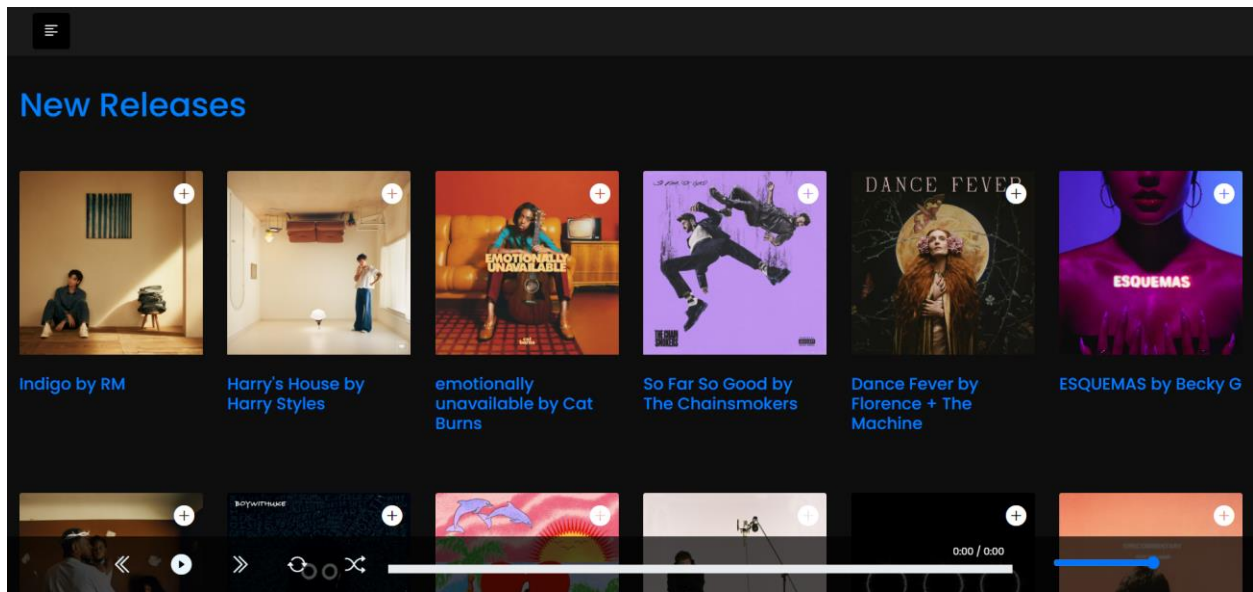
New Releases

EMOTIONALLY UNAVAILABLE

DANCE FEVER

ESQUEMAS

Indigo by RM

Harry's House by Harry Styles

emotionally unavailable by Cat Burns

So Far So Good by The Chainsmokers

Dance Fever by Florence + The Machine

ESQUEMAS by Becky G

BOYWITHUKE

0:00 / 0:00